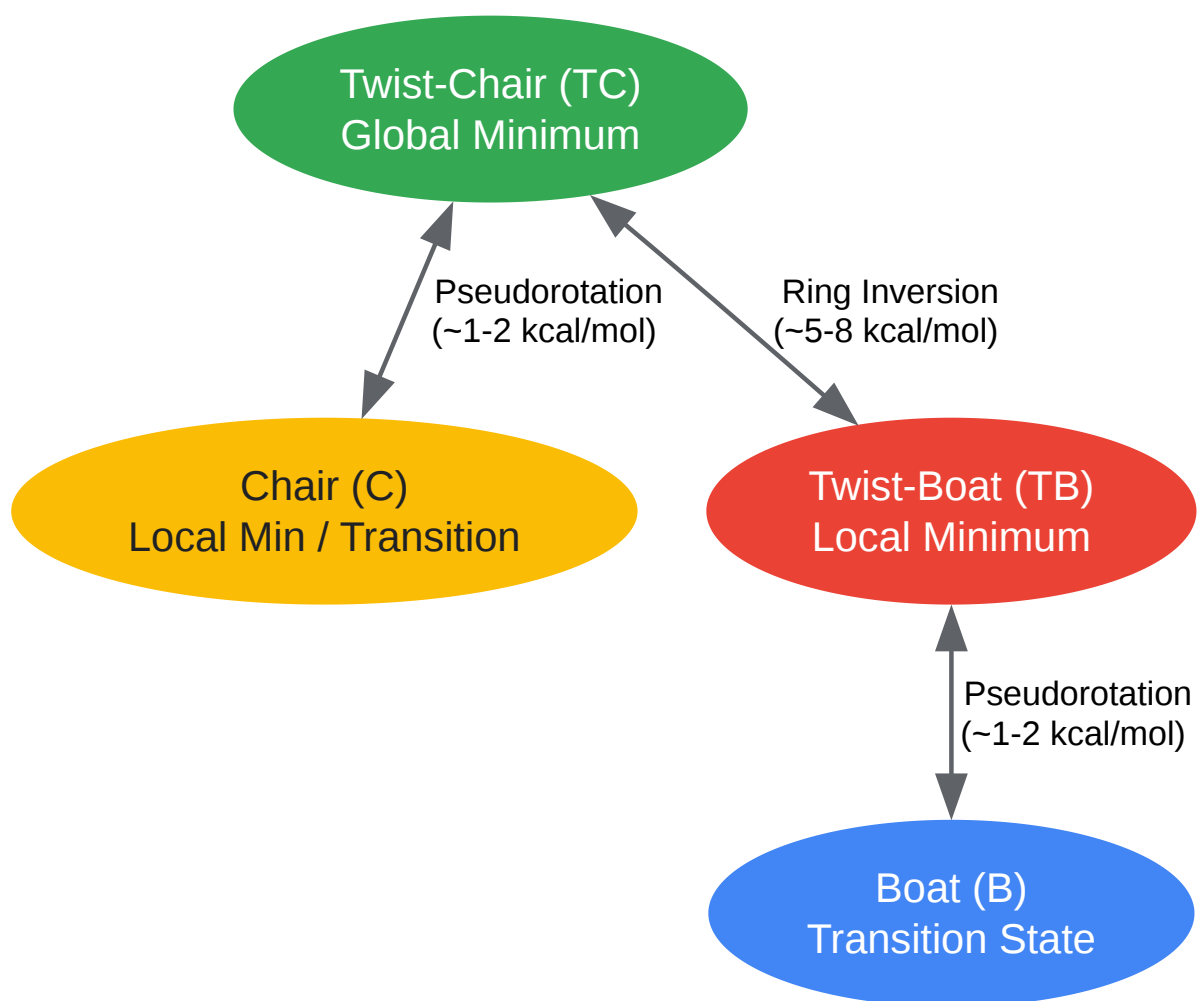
Twist-Chair (TC)
Global Minimum

Pseudorotation
(~1-2 kcal/mol)

Ring Inversion
(~5-8 kcal/mol)

Chair (C)
Local Min / Transition

Twist-Boat (TB)
Local Minimum

Pseudorotation
(~1-2 kcal/mol)

Boat (B)
Transition State